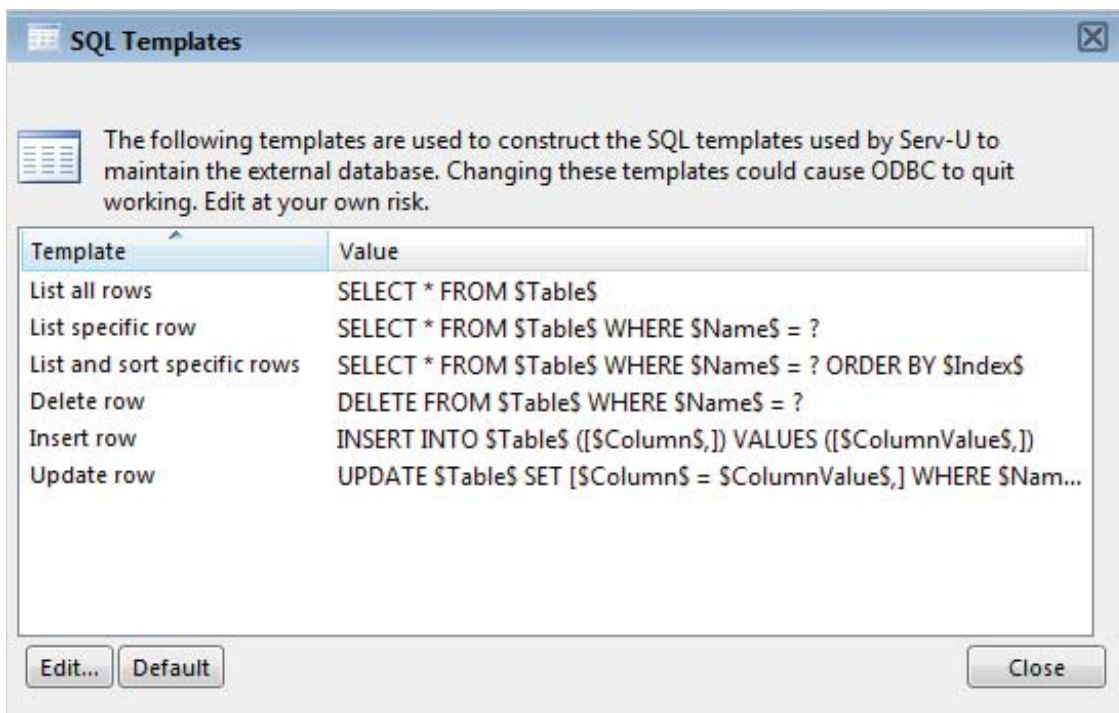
SQL Templates

The following templates are used to construct the SQL templates used by Serv-U to maintain the external database. Changing these templates could cause ODBC to quit working. Edit at your own risk.

| Template | Value |
|---|---|
| List all rows | SELECT * FROM \$Table\$ |
| List specific row | SELECT * FROM \$Table\$ WHERE \$Name\$ = ? |
| List and sort specific rows | SELECT * FROM \$Table\$ WHERE \$Name\$ = ? ORDER BY \$Index\$ |
| Delete row | DELETE FROM \$Table\$ WHERE \$Name\$ = ? |
| Insert row | INSERT INTO \$Table\$ ([\$Column\$,]) VALUES ([\$ColumnValue\$,]) |
| Update row | UPDATE \$Table\$ SET [\$Column\$ = \$ColumnValue\$,] WHERE \$Nam... |

Edit... Default Close